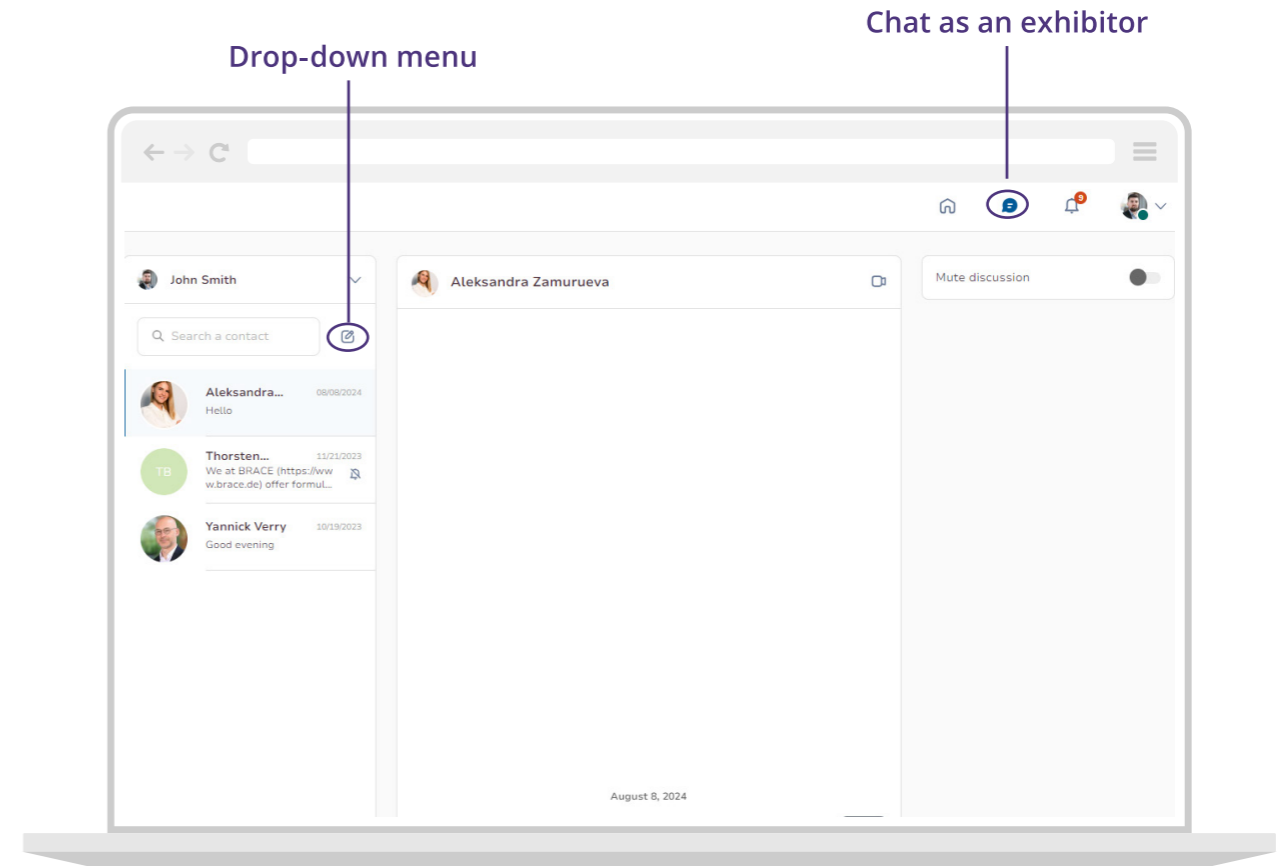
Chat as an exhibitor

Drop-down menu

9

John Smith

Search a contact

Aleksandra... 08/08/2024
Hello

TB
Thorsten... 11/21/2023
We at BRACE (https://www.brace.de) offer formul...

Yannick Verry 10/19/2023
Good evening

Aleksandra Zamurueva

August 8, 2024

Mute discussion